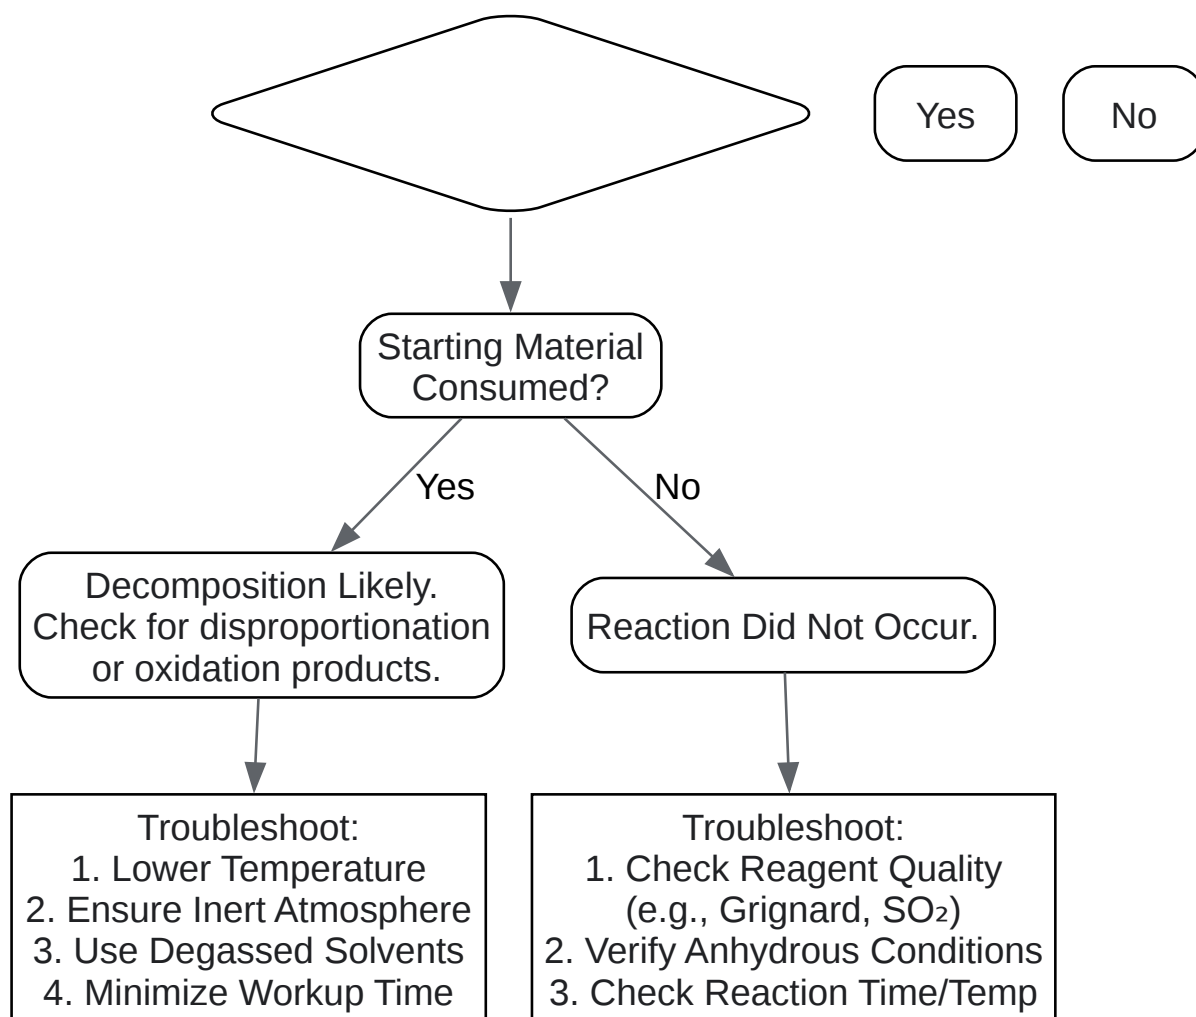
Yes

No

Starting Material Consumed?

Yes

No

Decomposition Likely. Check for disproportionation or oxidation products.

Reaction Did Not Occur.

Troubleshoot:
1. Lower Temperature
2. Ensure Inert Atmosphere
3. Use Degassed Solvents
4. Minimize Workup Time

Troubleshoot:
1. Check Reagent Quality (e.g., Grignard, $SO_2$)
2. Verify Anhydrous Conditions
3. Check Reaction Time/Temp